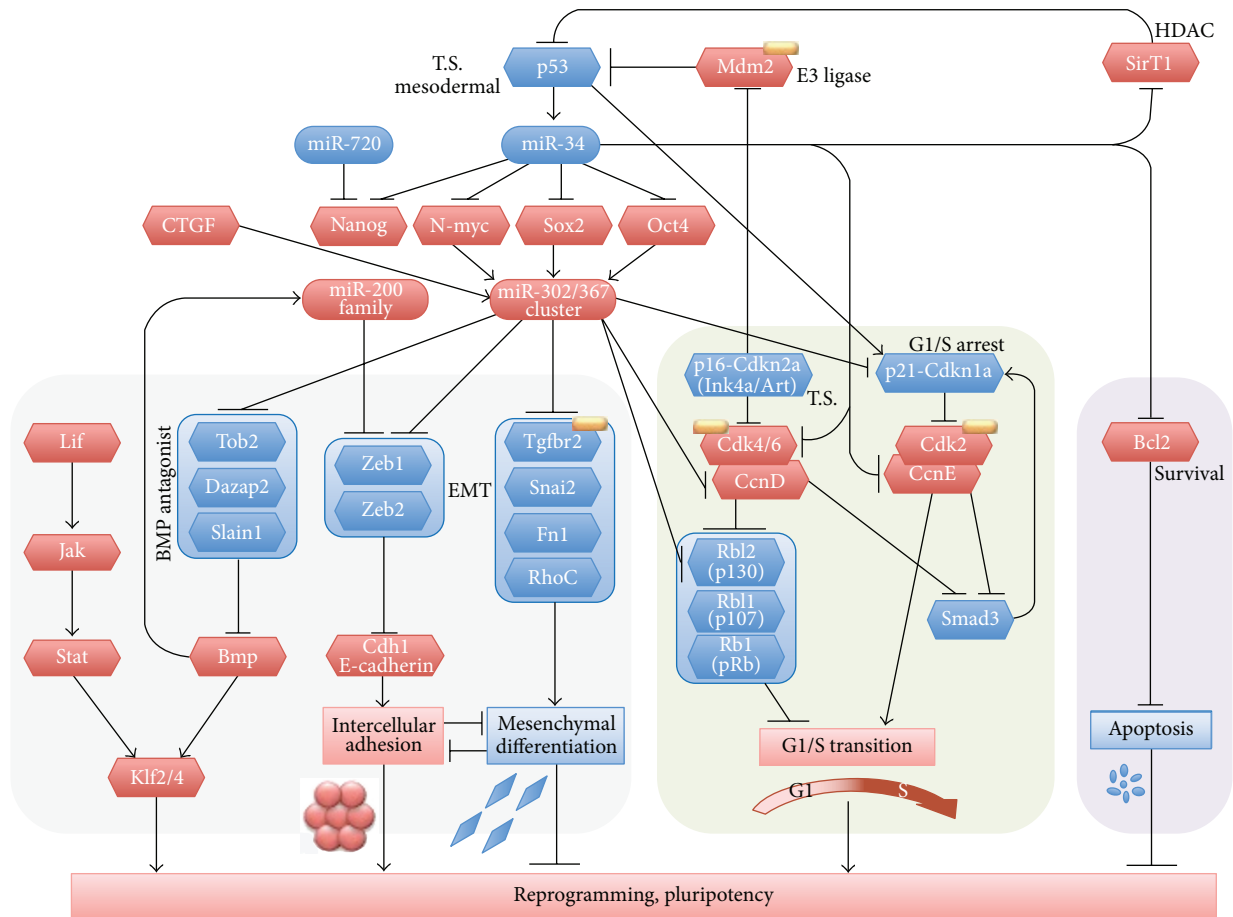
HDAC
T.S. mesodermal
p53
Mdm2
E3 ligase
SirT1
miR-720
miR-34
CTGF
Nanog
N-myc
Sox2
Oct4
miR-200 family
miR-302/367 cluster
G1/S arrest
p16-Cdkn2a (Ink4a/Art)
p21-Cdkn1a
T.S.
BMP antagonist
Tob2
Dazap2
Slain1
Zeb1
Zeb2
EMT
Tgfbr2
Snai2
Fn1
RhoC
Cdk4/6
CcnD
Cdk2
CcnE
Bcl2
Survival
Lif
Jak
Stat
Bmp
Klf2/4
Cdh1 E-cadherin
Intercellular adhesion
Mesenchymal differentiation
Rbl2 (p130)
Rbl1 (p107)
Rb1 (pRb)
Smad3
G1/S transition
G1
S
Apoptosis
Reprogramming, pluripotency